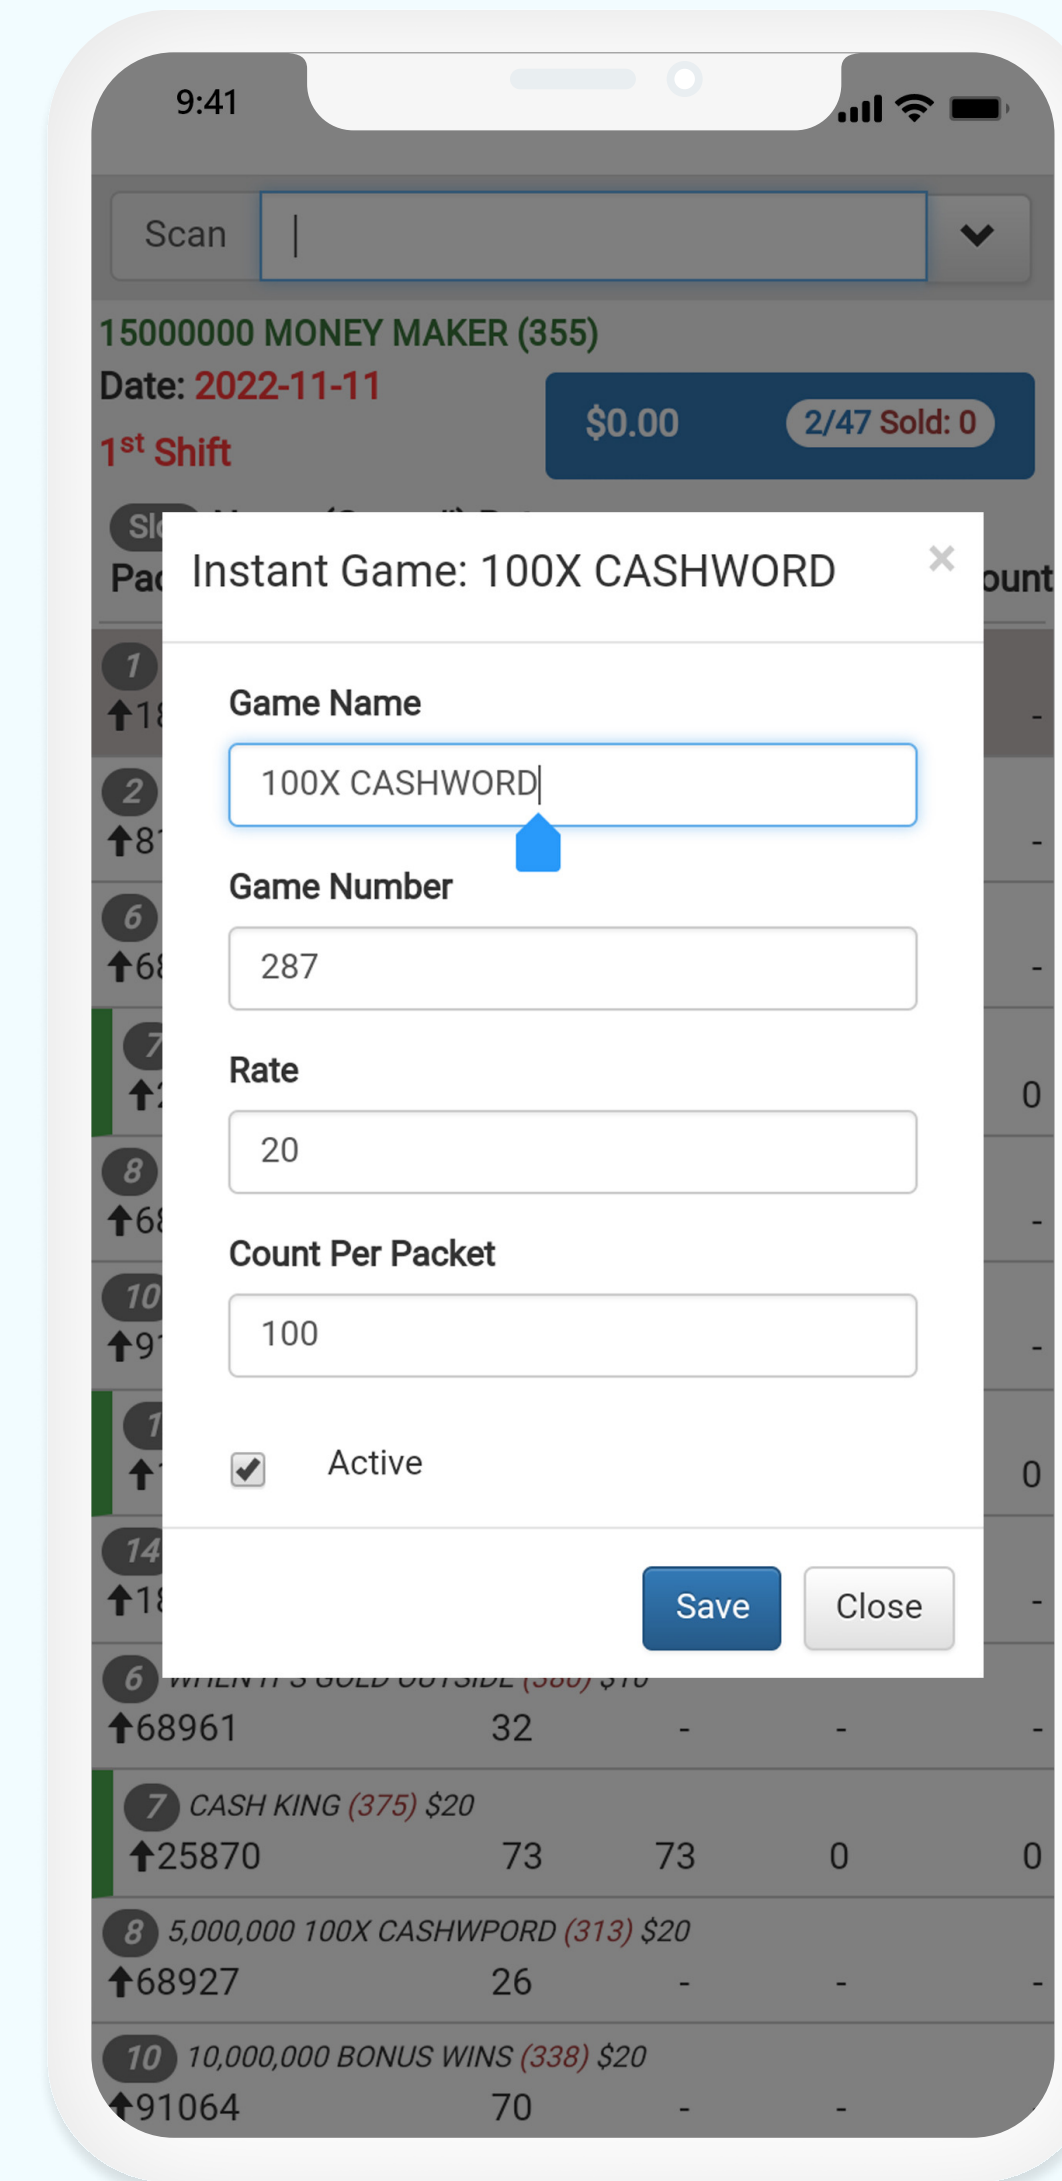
9:41

Scan |

15000000 MONEY MAKER (355)
Date: 2022-11-11
1st Shift

$0.00 2/47 Sold: 0

Sl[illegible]
Pa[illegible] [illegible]unt

Instant Game: 100X CASHWORD ×

Game Name
100X CASHWORD

Game Number
287

Rate
20

Count Per Packet
100

Active

Save Close

1 ↑1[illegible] -
2 ↑8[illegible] -
6 ↑6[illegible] -
7 ↑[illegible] 0
8 ↑6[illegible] -
10 ↑9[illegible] -
1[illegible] ↑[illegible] 0
14 ↑1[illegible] -

6 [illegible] (380) $10
↑68961 32 - - -

7 CASH KING (375) $20
↑25870 73 73 0 0

8 5,000,000 100X CASHWPORD (313) $20
↑68927 26 - - -

10 10,000,000 BONUS WINS (338) $20
↑91064 70 - -